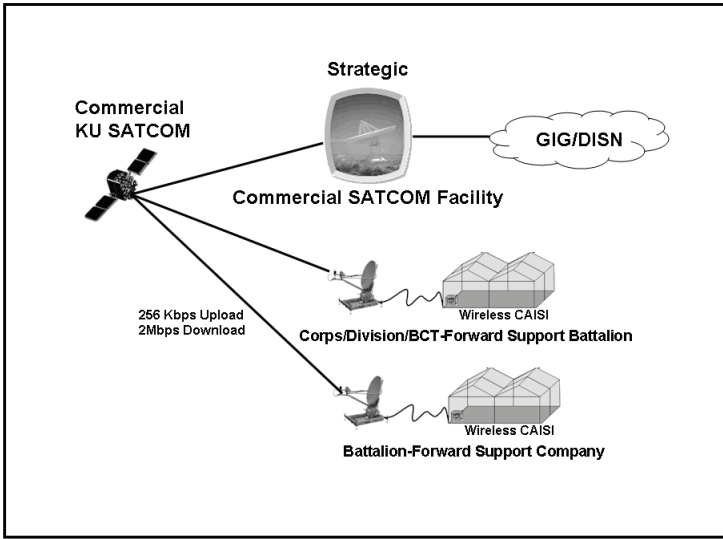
Strategic

Commercial KU SATCOM

GIG/DISN

Commercial SATCOM Facility

256 Kbps Upload
2Mbps Download

Wireless CAISI

Corps/Division/BCT-Forward Support Battalion

Wireless CAISI

Battalion-Forward Support Company